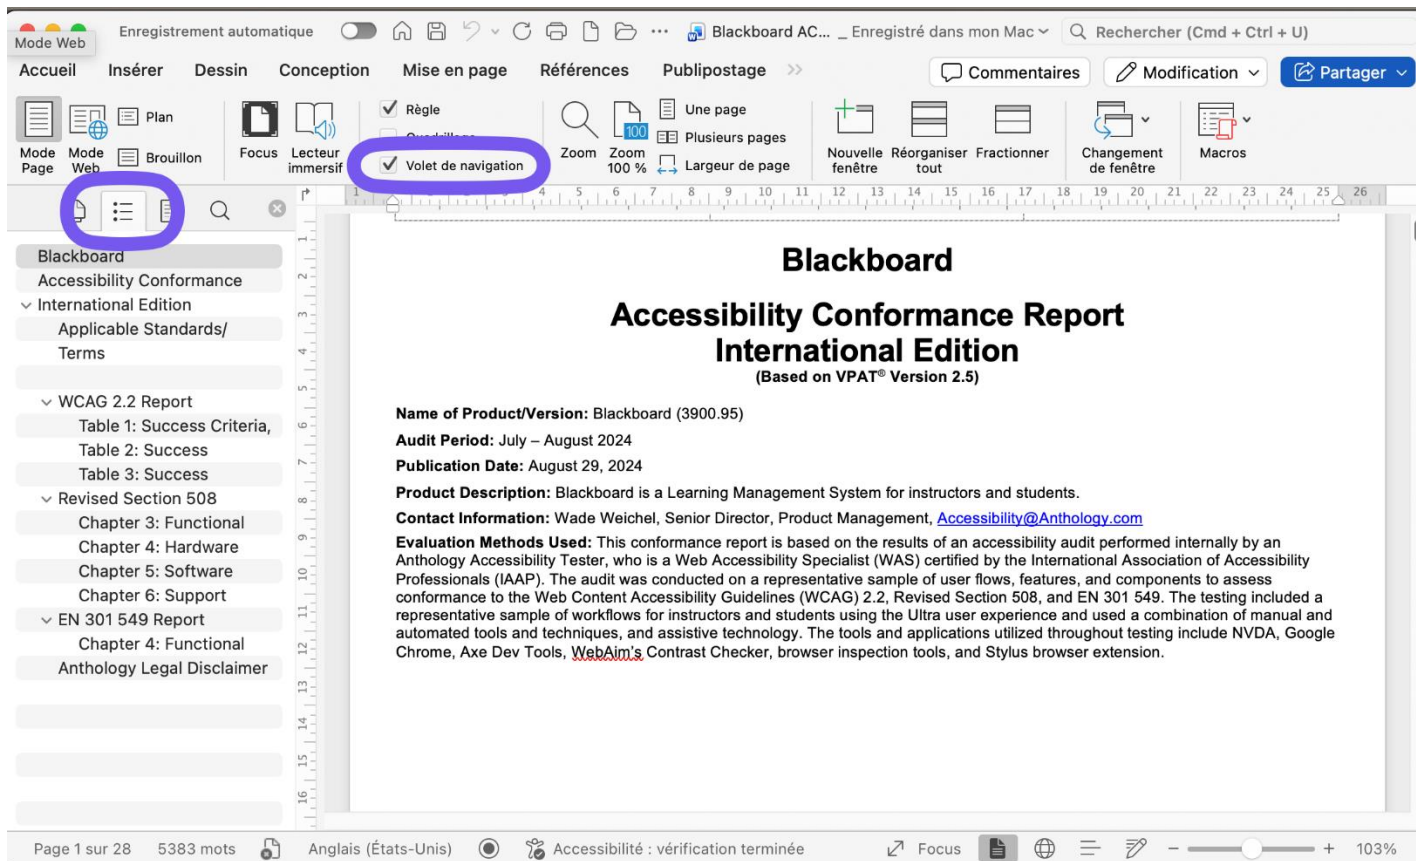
Mode Web Enregistrement automatique ··· Blackboard AC... _ Enregistré dans mon Mac Rechercher (Cmd + Ctrl + U)

Accueil Insérer Dessin Conception Mise en page Références Publipostage Commentaires Modification Partager

Mode Page Mode Web Plan Brouillon Focus Lecteur immersif Règle Quadrillage Volet de navigation Zoom Zoom 100 % Une page Plusieurs pages Largeur de page Nouvelle fenêtre Réorganiser tout Fractionner Changement de fenêtre Macros

1 2 3 4 5 6 7 8 9 10 11 12 13 14 15 16 17 18 19 20 21 22 23 24 25 26

Blackboard
Accessibility Conformance
International Edition
Applicable Standards/ Terms
WCAG 2.2 Report
Table 1: Success Criteria,
Table 2: Success
Table 3: Success
Revised Section 508
Chapter 3: Functional
Chapter 4: Hardware
Chapter 5: Software
Chapter 6: Support
EN 301 549 Report
Chapter 4: Functional
Anthology Legal Disclaimer

Blackboard

Accessibility Conformance Report
International Edition
(Based on VPAT® Version 2.5)

Name of Product/Version: Blackboard (3900.95)

Audit Period: July – August 2024

Publication Date: August 29, 2024

Product Description: Blackboard is a Learning Management System for instructors and students.

Contact Information: Wade Weichel, Senior Director, Product Management, Accessibility@Anthology.com

Evaluation Methods Used: This conformance report is based on the results of an accessibility audit performed internally by an Anthology Accessibility Tester, who is a Web Accessibility Specialist (WAS) certified by the International Association of Accessibility Professionals (IAAP). The audit was conducted on a representative sample of user flows, features, and components to assess conformance to the Web Content Accessibility Guidelines (WCAG) 2.2, Revised Section 508, and EN 301 549. The testing included a representative sample of workflows for instructors and students using the Ultra user experience and used a combination of manual and automated tools and techniques, and assistive technology. The tools and applications utilized throughout testing include NVDA, Google Chrome, Axe Dev Tools, WebAim's Contrast Checker, browser inspection tools, and Stylus browser extension.

Page 1 sur 28 5383 mots Anglais (États-Unis) Accessibilité : vérification terminée Focus 103%